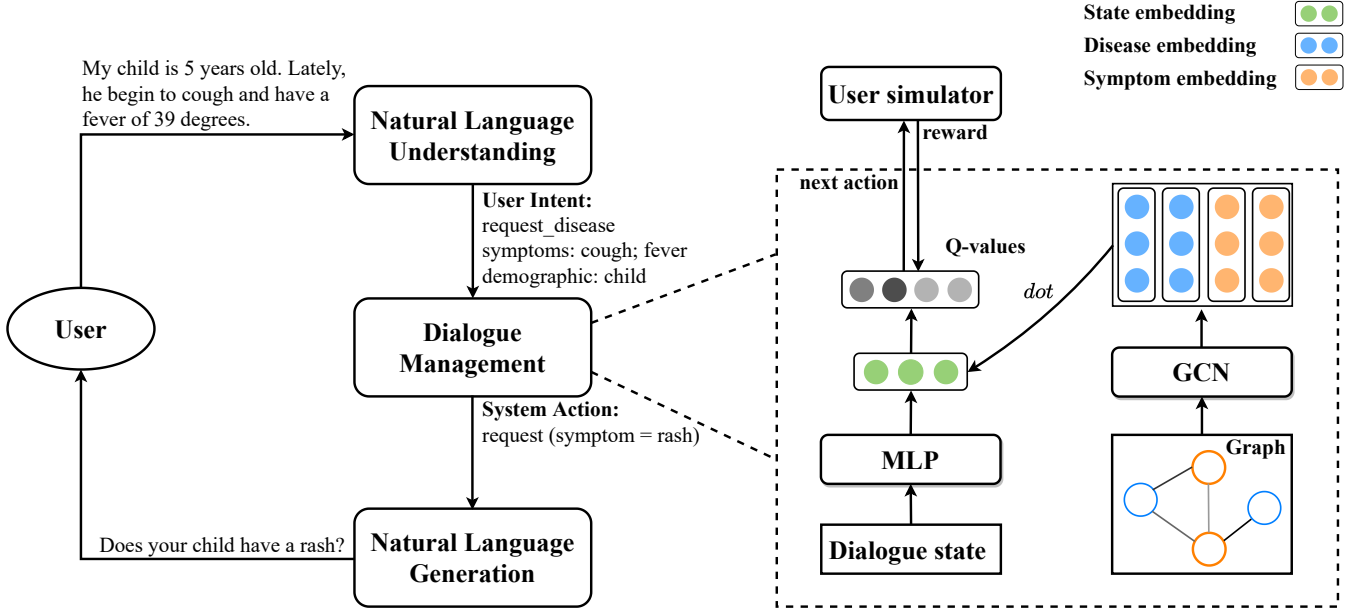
State embedding
Disease embedding
Symptom embedding

My child is 5 years old. Lately, he begin to cough and have a fever of 39 degrees.

Natural Language Understanding

User Intent:
request_disease
symptoms: cough; fever
demographic: child

User

Dialogue Management

System Action:
request (symptom = rash)

Does your child have a rash?

Natural Language Generation

User simulator

reward

next action

Q-values

dot

MLP

Dialogue state

GCN

Graph